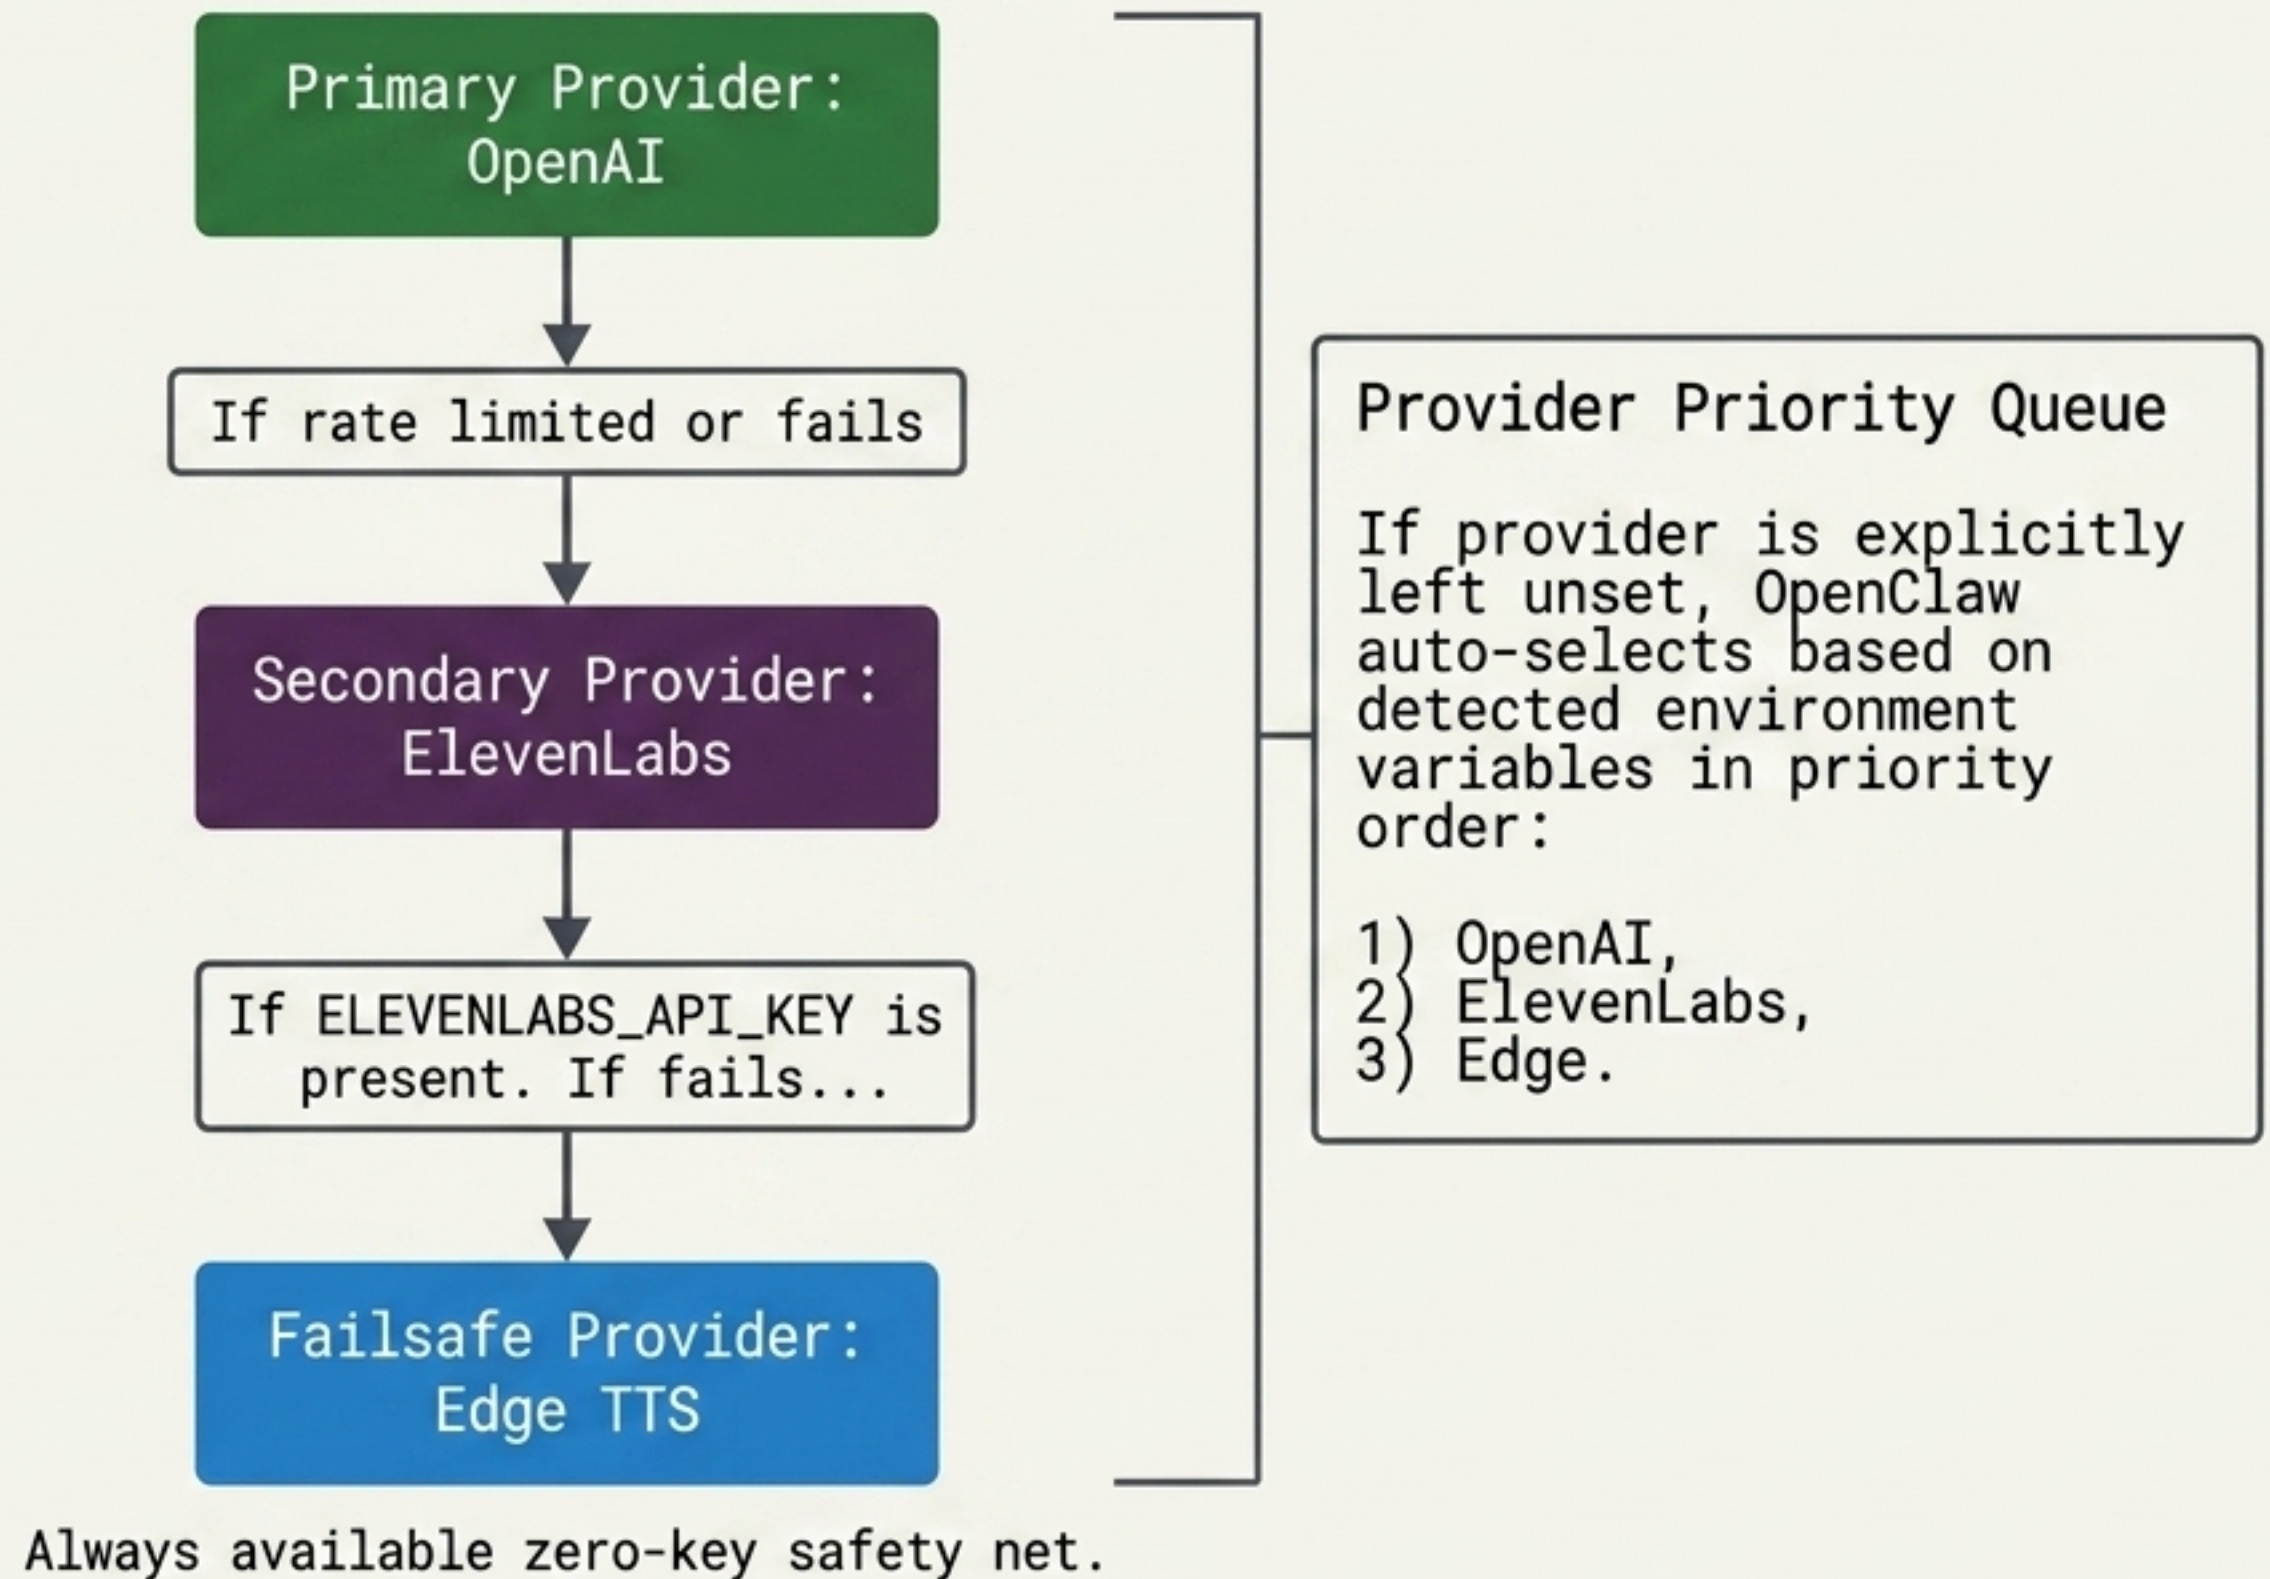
Primary Provider: OpenAI

If rate limited or fails

Secondary Provider: ElevenLabs

If ELEVENLABS_API_KEY is present. If fails...

Failsafe Provider: Edge TTS

Always available zero-key safety net.

Provider Priority Queue

If provider is explicitly left unset, OpenClaw auto-selects based on detected environment variables in priority order:

1) OpenAI,
2) ElevenLabs,
3) Edge.